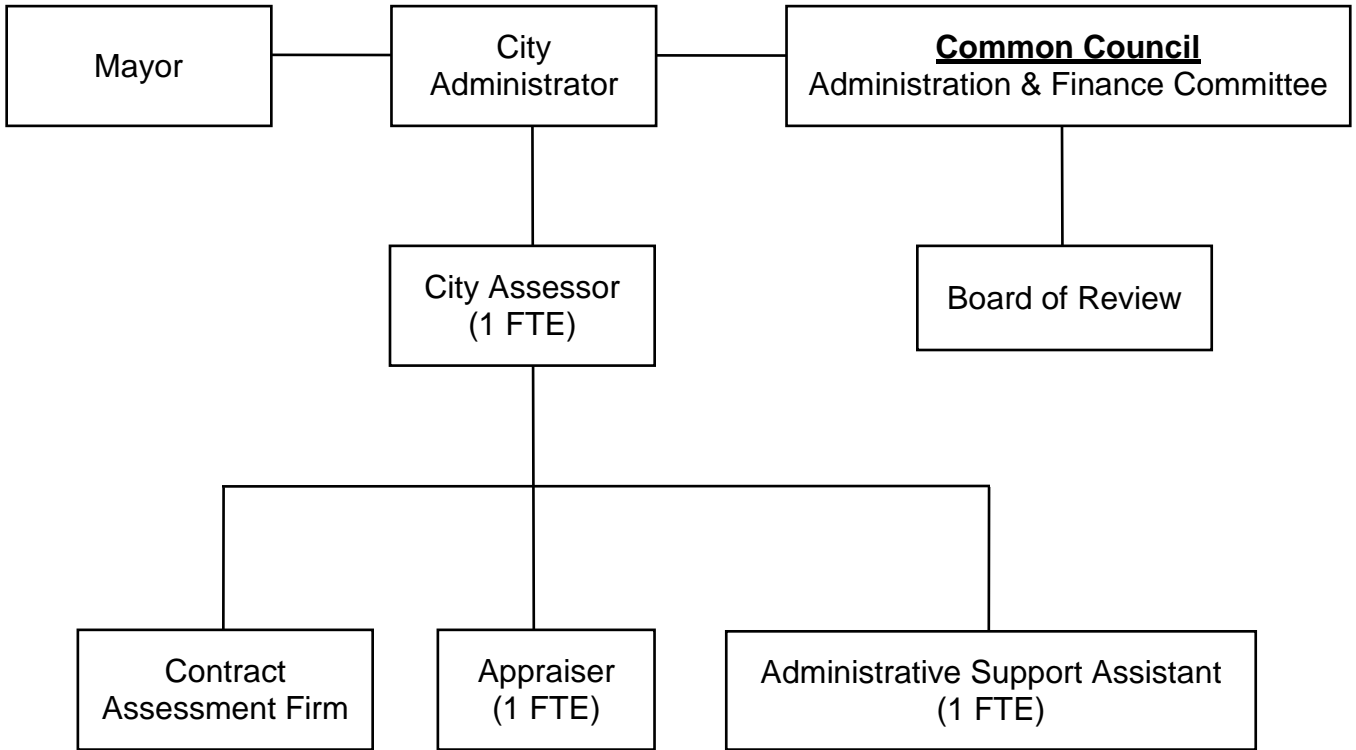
Mayor

City Administrator

Common Council
Administration & Finance Committee

City Assessor
(1 FTE)

Board of Review

Contract Assessment Firm

Appraiser
(1 FTE)

Administrative Support Assistant
(1 FTE)